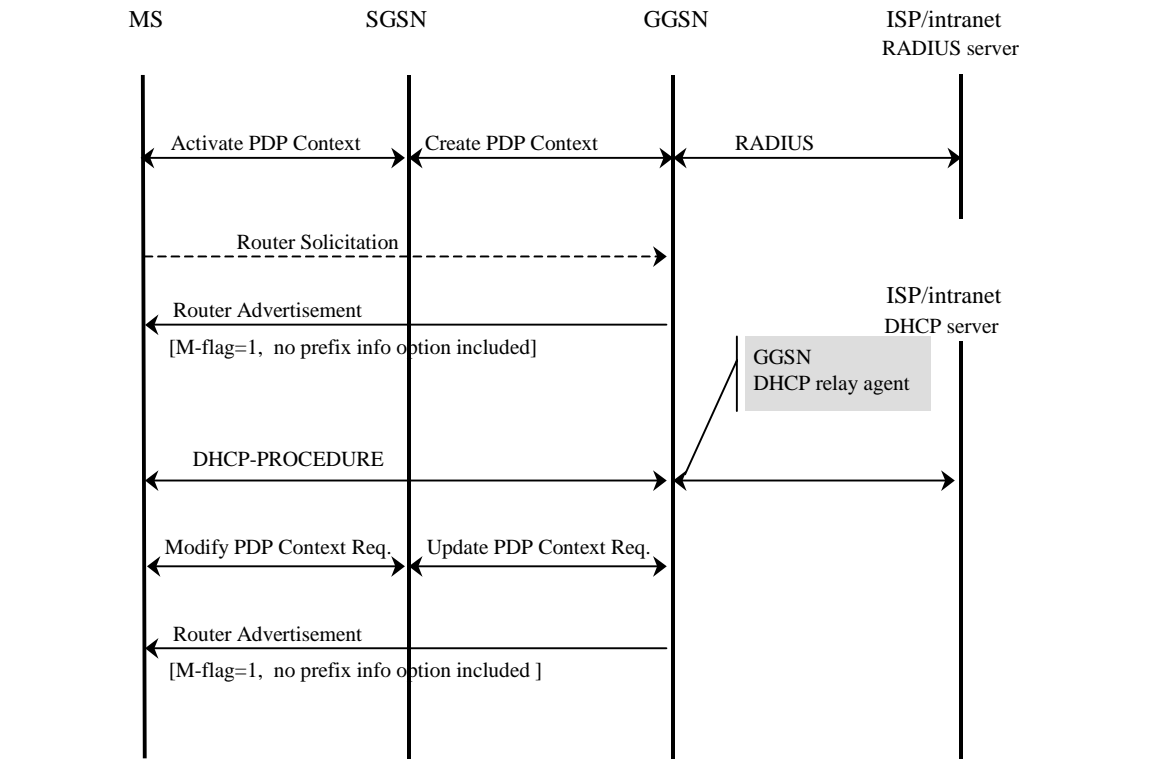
MS

SGSN

GGSN

ISP/intranet
RADIUS server

Activate PDP Context

Create PDP Context

RADIUS

Router Solicitation

ISP/intranet
DHCP server

Router Advertisement

[M-flag=1, no prefix info option included]

GGSN
DHCP relay agent

DHCP-PROCEDURE

Modify PDP Context Req.

Update PDP Context Req.

Router Advertisement

[M-flag=1, no prefix info option included ]